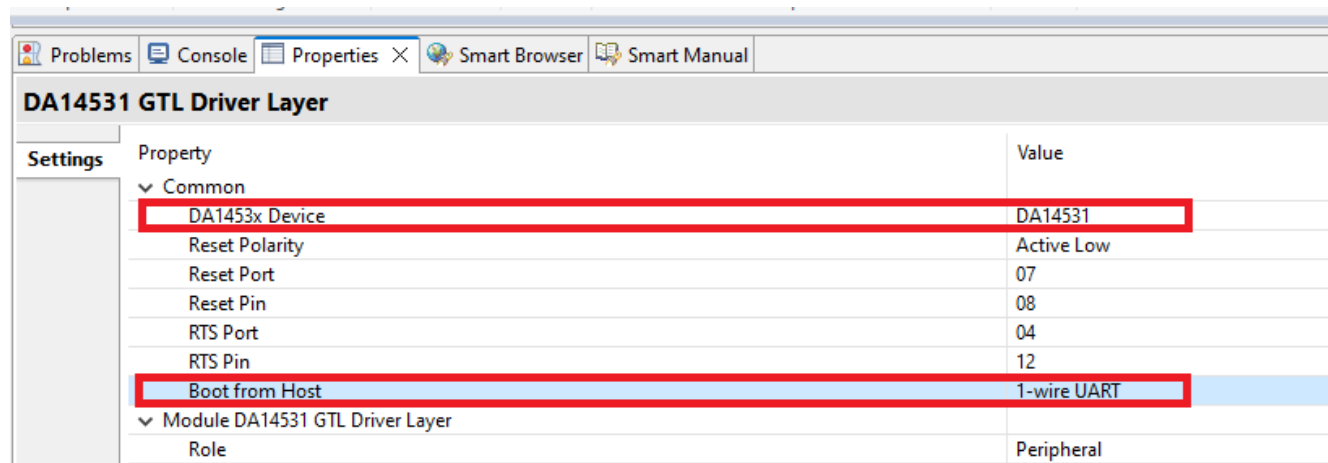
Problems Console Properties Smart Browser Smart Manual

DA14531 GTL Driver Layer

Settings

| Property | Value |
|---|---|
| Common | |
| DA1453x Device | DA14531 |
| Reset Polarity | Active Low |
| Reset Port | 07 |
| Reset Pin | 08 |
| RTS Port | 04 |
| RTS Pin | 12 |
| Boot from Host | 1-wire UART |
| Module DA14531 GTL Driver Layer | |
| Role | Peripheral |